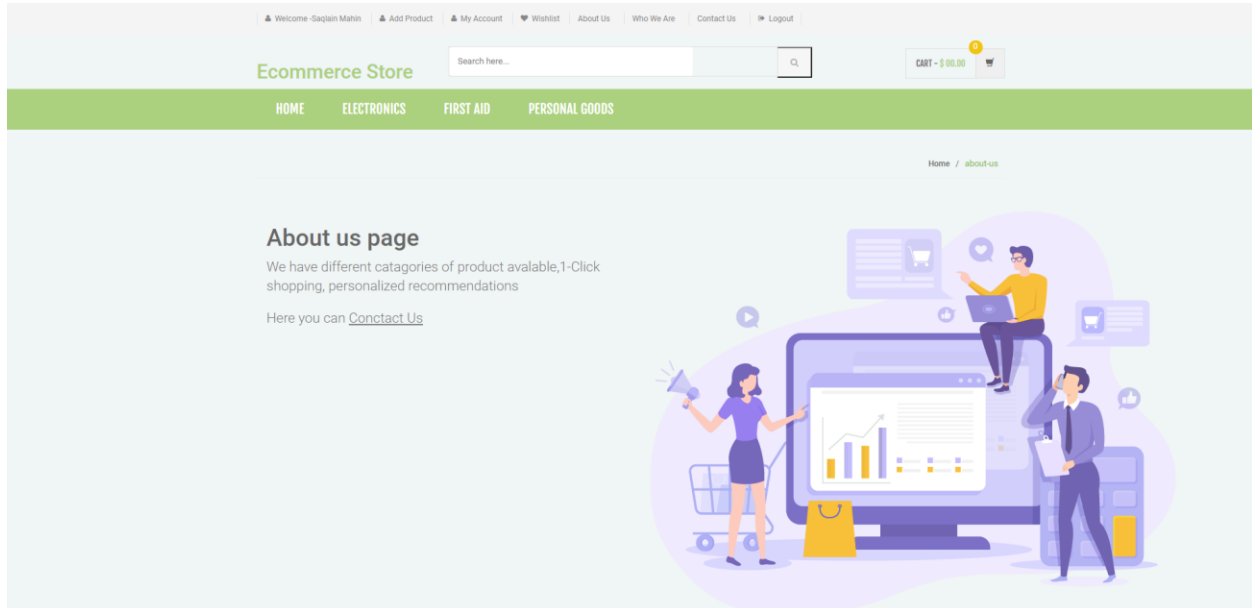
Welcome -Saqlain Mahin | Add Product | My Account | Wishlist | About Us | Who We Are | Contact Us | Logout

Ecommerce Store

Search here...

0
CART - $ 00.00

HOME ELECTRONICS FIRST AID PERSONAL GOODS

Home / about-us

About us page

We have different catagories of product avalable,1-Click shopping, personalized recommendations

Here you can Conctact Us